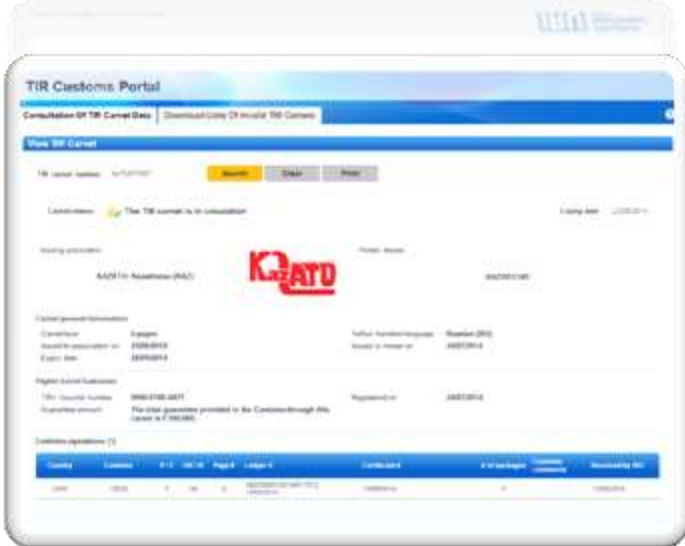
IRU

TIR Customs Portal

Consultation Of TIR Carnet Data | Download Lists Of Invalid TIR Carnets

View TIR Carnet

TIR carnet number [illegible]

Search | Clear | Print

Current status: The TIR carnet is in circulation

Expiry date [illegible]

Issuing association

KAZATO, Kazakhstan (KAZ)

KAZATO

Holder details

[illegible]

Carnet general information

Carnet type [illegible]
Issued to association on 21/05/2014
Expiry date 28/05/2014

Further handled language Russian (RU)
Issued to holder on 24/07/2014

Holder's current businesses

TIR / Voucher number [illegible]
Guarantee amount The total guarantee provided in the Customs through this carnet is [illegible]

Registered on 24/07/2014

Customs operations (1)

| Country | Customs | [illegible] | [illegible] | Page # | Lodger # | Certificate | # of packages | Customs clearance | Processing date |
|---|---|---|---|---|---|---|---|---|---|
| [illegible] | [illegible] | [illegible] | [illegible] | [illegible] | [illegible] | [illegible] | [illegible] | | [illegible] |